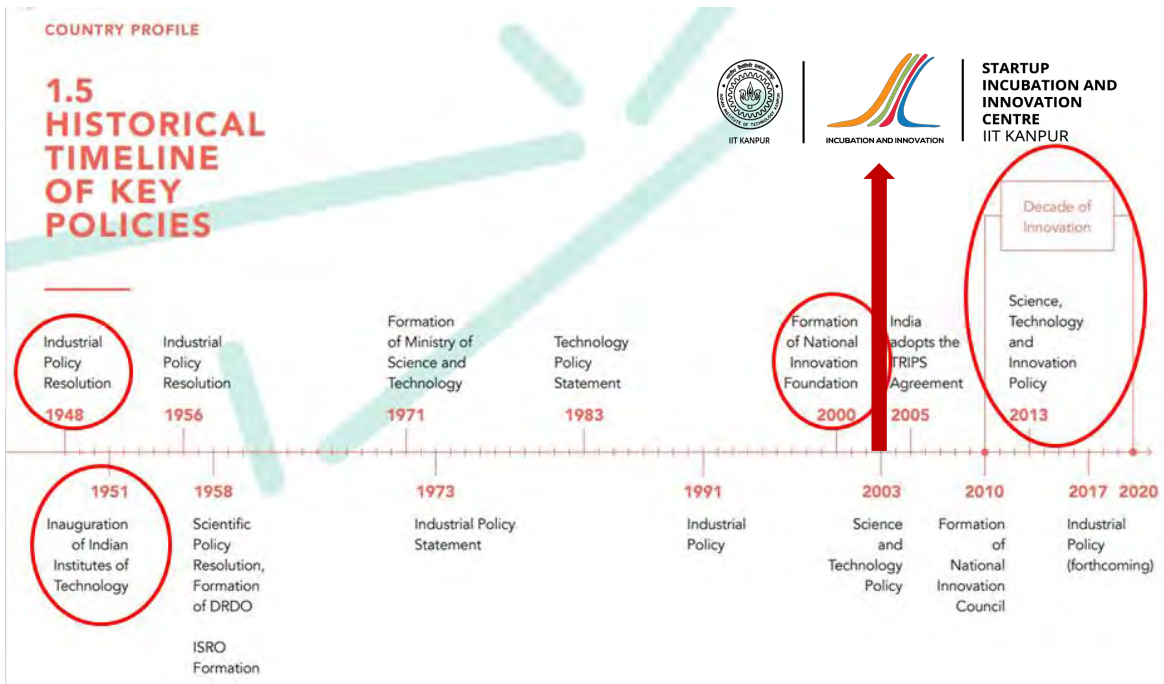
COUNTRY PROFILE

1.5 HISTORICAL TIMELINE OF KEY POLICIES

IIT KANPUR

INCUBATION AND INNOVATION

STARTUP INCUBATION AND INNOVATION CENTRE
IIT KANPUR

Decade of Innovation

Industrial Policy Resolution
1948

Industrial Policy Resolution
1956

Formation of Ministry of Science and Technology
1971

Technology Policy Statement
1983

Formation of National Innovation Foundation
2000

India adopts the TRIPS Agreement
2005

Science, Technology and Innovation Policy
2013

1951
Inauguration of Indian Institutes of Technology

1958
Scientific Policy Resolution, Formation of DRDO

ISRO Formation

1973
Industrial Policy Statement

1991
Industrial Policy

2003
Science and Technology Policy

2010
Formation of National Innovation Council

2017
Industrial Policy (forthcoming)

2020